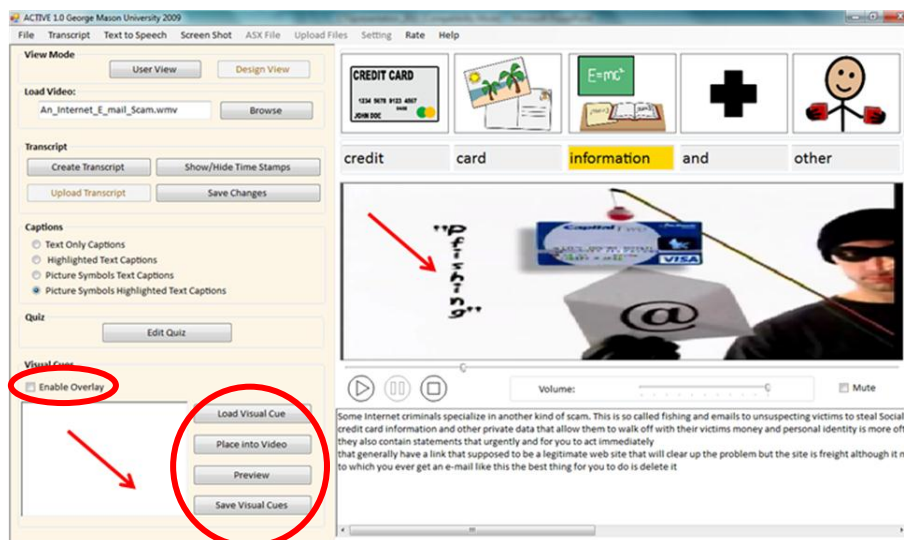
ACTIVE 1.0 George Mason University 2009

File Transcript Text to Speech Screen Shot ASX File Upload Files Setting Rate Help

View Mode
User View Design View

Load Video:
An_Internet_E_mail_Scam.wmv Browse

Transcript
Create Transcript Show/Hide Time Stamps
Upload Transcript Save Changes

Captions
Text Only Captions
Highlighted Text Captions
Picture Symbols Text Captions
Picture Symbols Highlighted Text Captions

Quiz
Edit Quiz

Visual Cues
Enable Overlay
Load Visual Cue
Place into Video
Preview
Save Visual Cues

CREDIT CARD
1234 5678 9123 4567
JOHN DOE

E=mc²

credit card information and other

"Pfishing"

Capital One
VISA

@

Volume:
Mute

Some Internet criminals specialize in another kind of scam. This is so called fishing and emails to unsuspecting victims to steal Social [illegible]
credit card information and other private data that allow them to walk off with their victims money and personal identity is more of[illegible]
they also contain statements that urgently and for you to act immediately
that generally have a link that supposed to be a legitimate web site that will clear up the problem but the site is freight although it m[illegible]
to which you ever get an e-mail like this the best thing for you to do is delete it